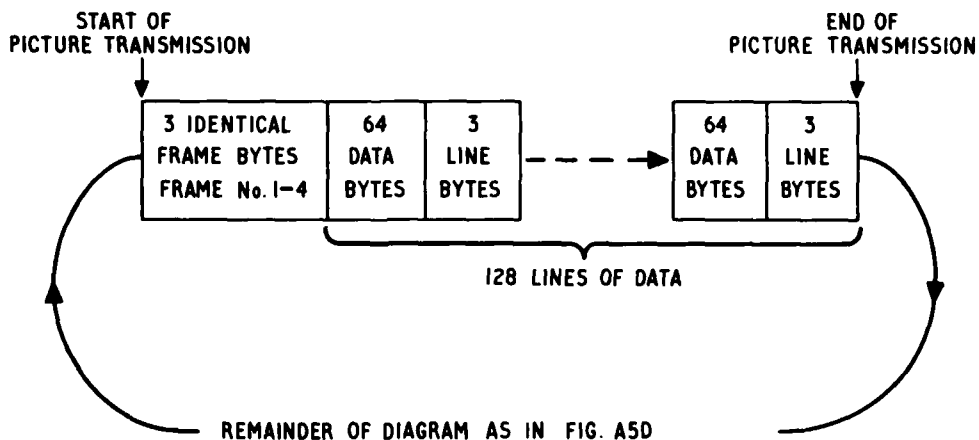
START OF
PICTURE TRANSMISSION

END OF
PICTURE TRANSMISSION

3 IDENTICAL FRAME BYTES FRAME No. 1–4

64 DATA BYTES

3 LINE BYTES

64 DATA BYTES

3 LINE BYTES

128 LINES OF DATA

REMAINDER OF DIAGRAM AS IN FIG. A5D